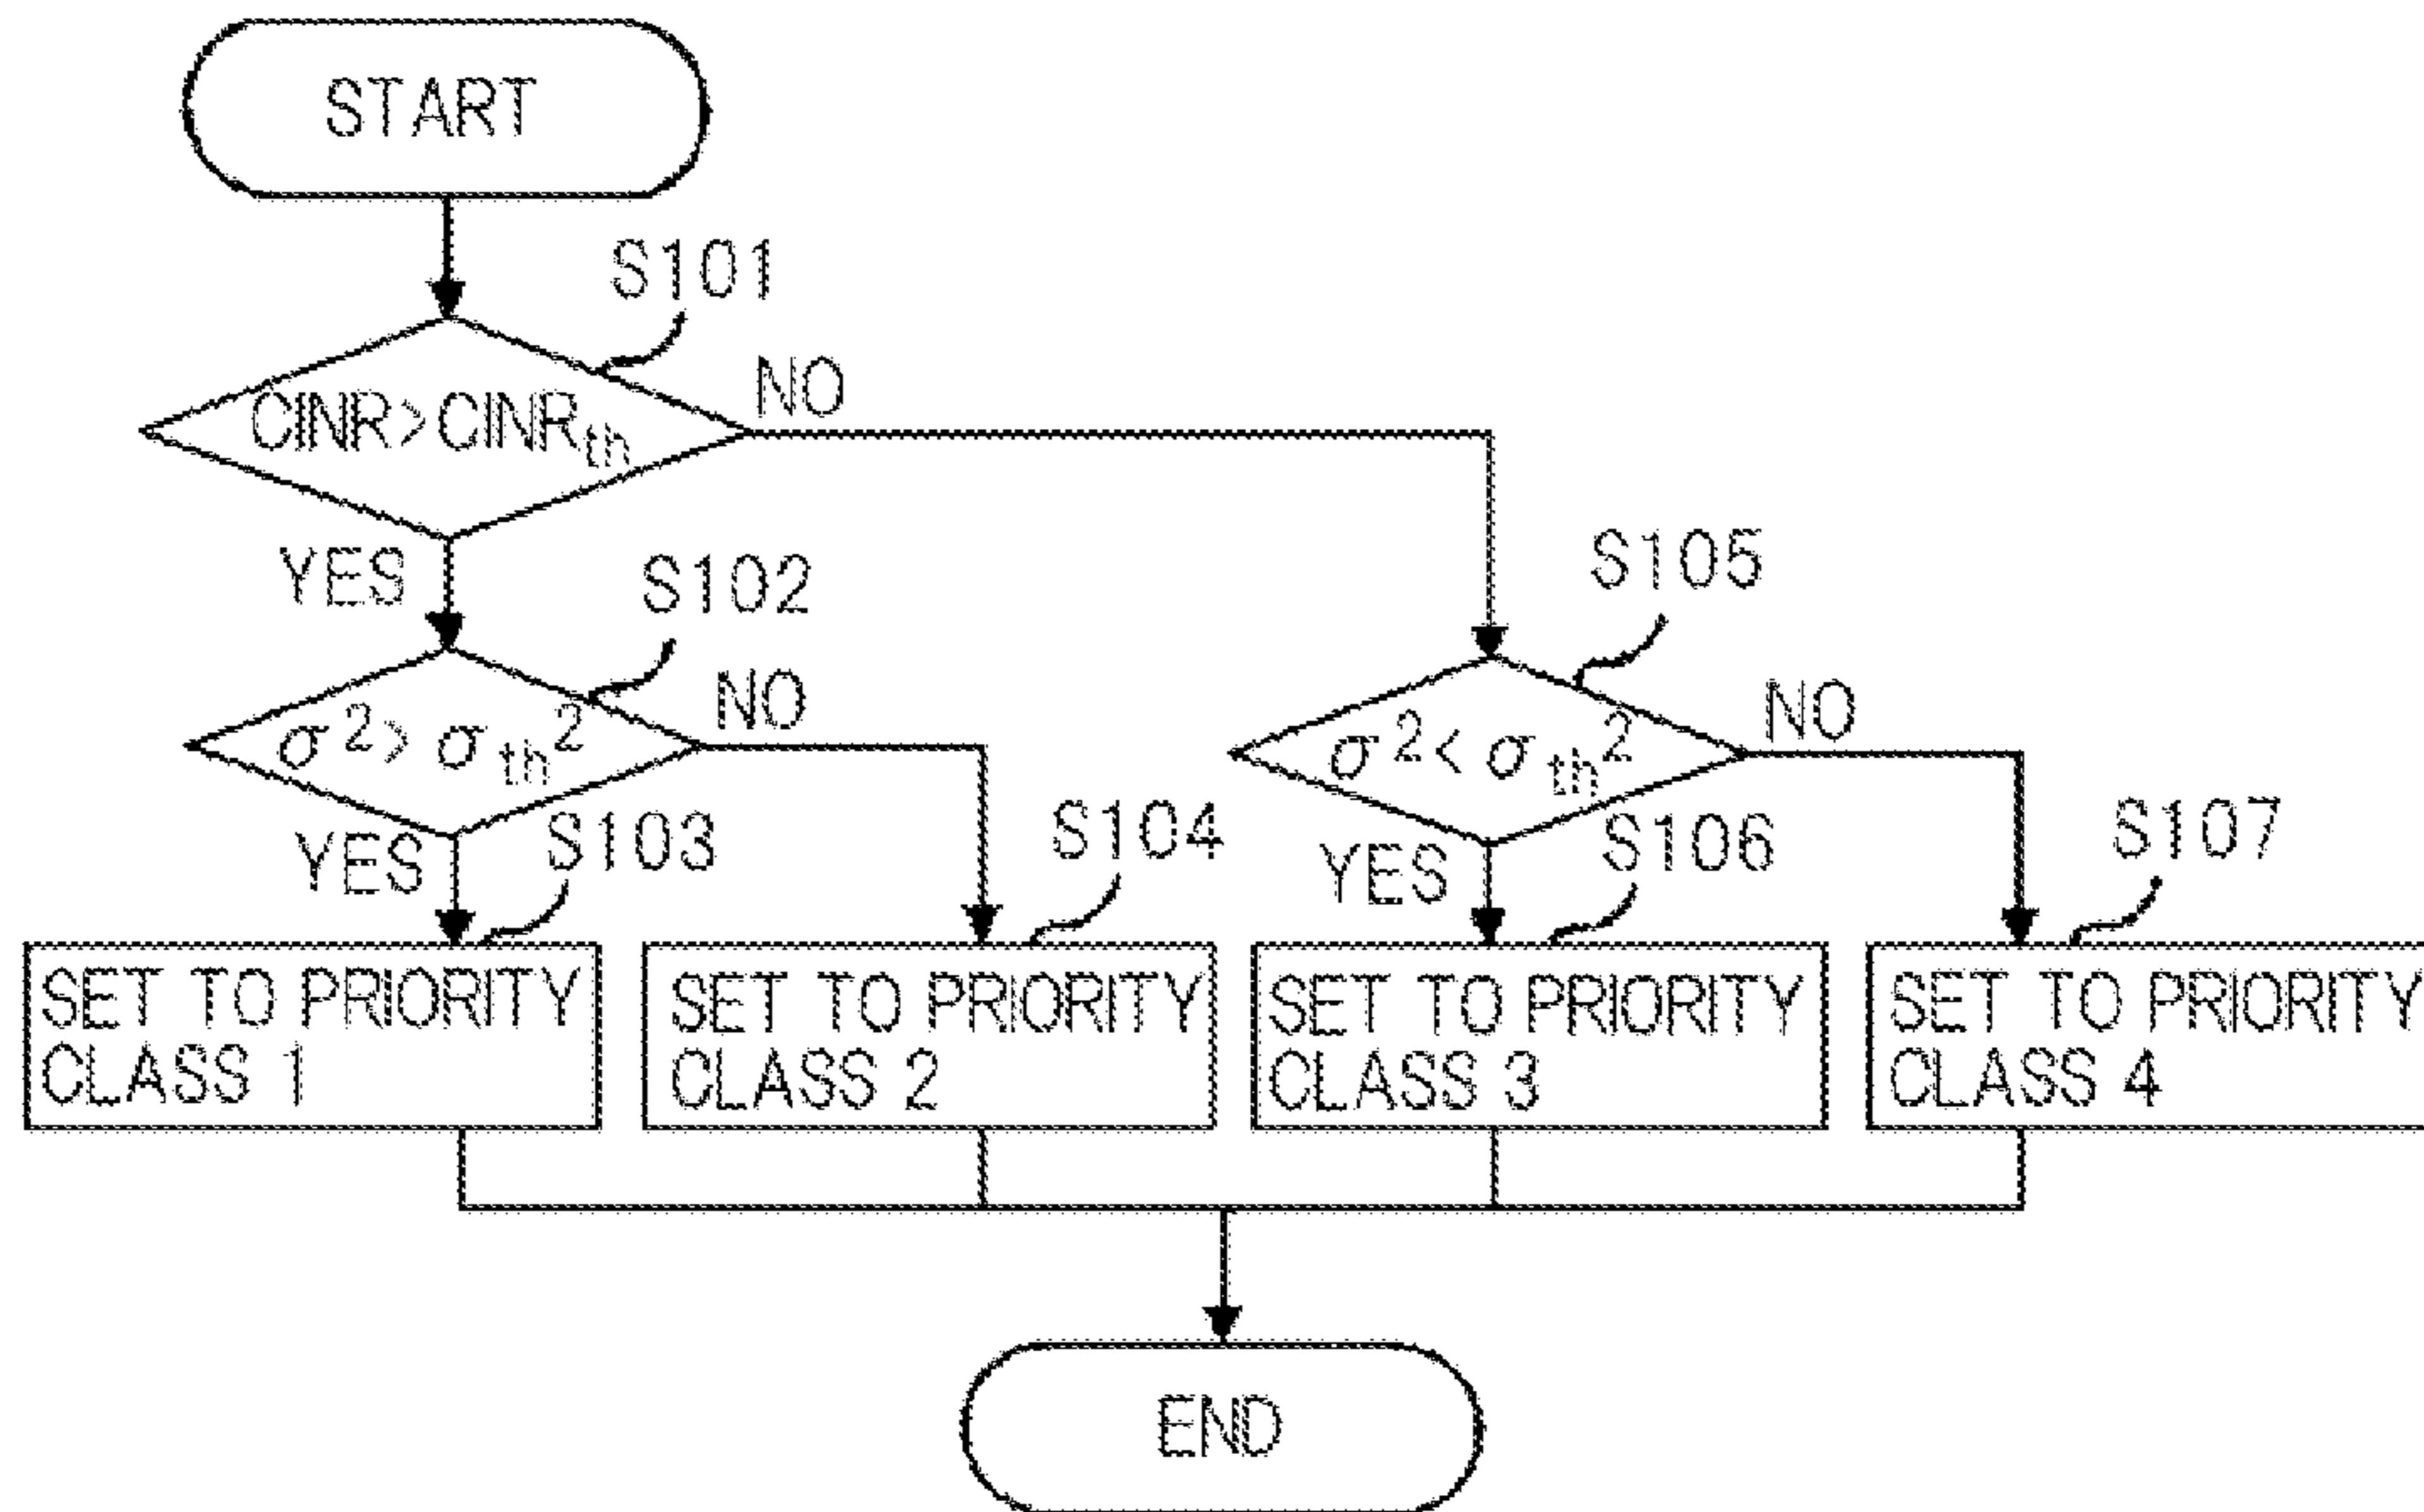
START

S101

$CINR > CINR_{th}$

NO

YES

S102

$\sigma^2 > \sigma_{th}^2$

NO

S105

$\sigma^2 < \sigma_{th}^2$

NO

YES

S103

S104

YES

S106

S107

SET TO PRIORITY CLASS 1

SET TO PRIORITY CLASS 2

SET TO PRIORITY CLASS 3

SET TO PRIORITY CLASS 4

END